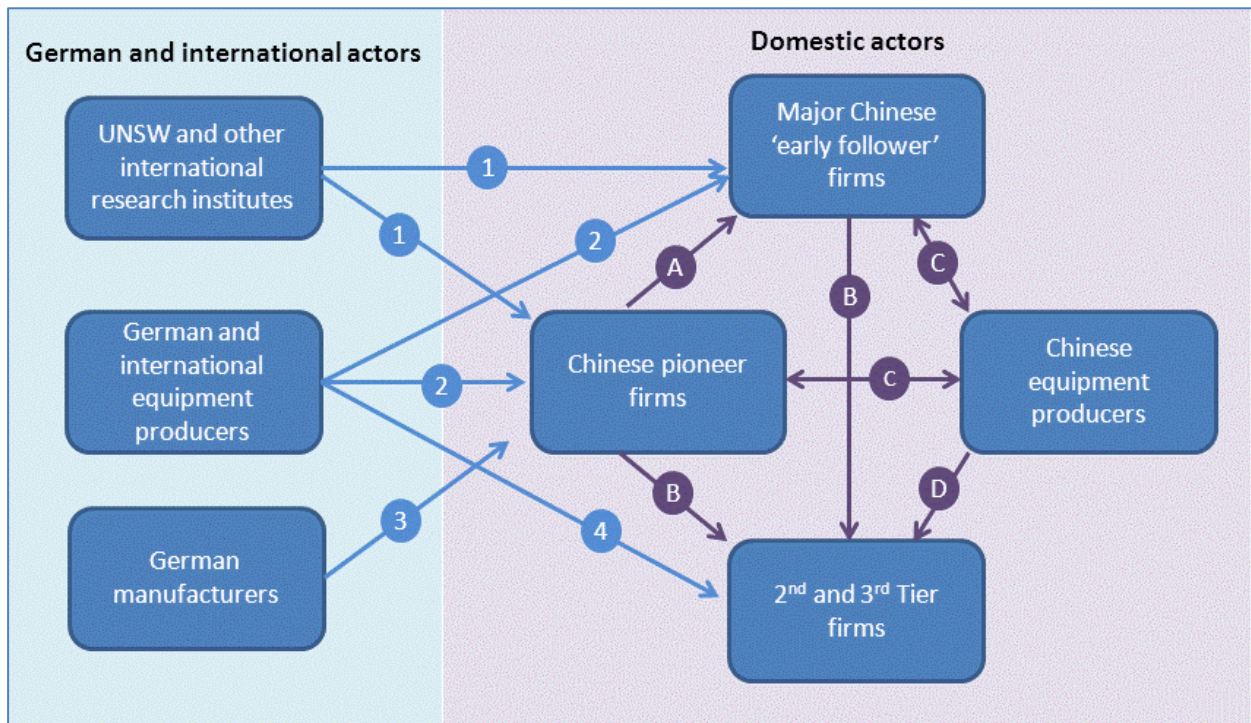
German and international actors

Domestic actors

UNSW and other international research institutes

German and international equipment producers

German manufacturers

Major Chinese 'early follower' firms

Chinese pioneer firms

Chinese equipment producers

2$^{nd}$ and 3$^{rd}$ Tier firms

1

1

2

2

3

4

A

B

B

C

C

D